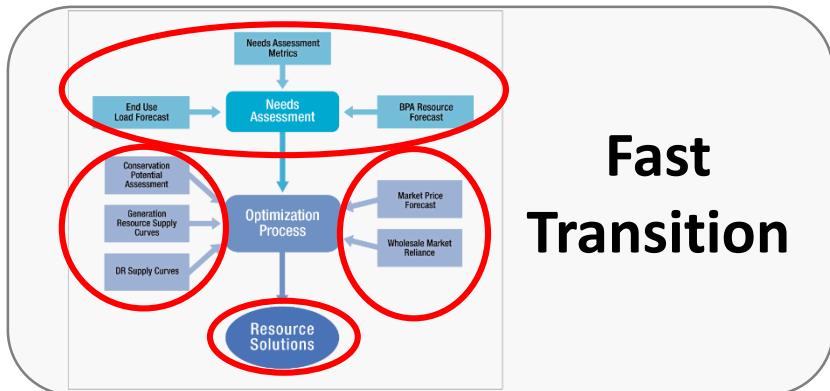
Needs Assessment Metrics

End Use Load Forecast

Needs Assessment

BPA Resource Forecast

Conservation Potential Assessment

Generation Resource Supply Curves

DR Supply Curves

Optimization Process

Market Price Forecast

Wholesale Market Reliance

Resource Solutions

Fast Transition